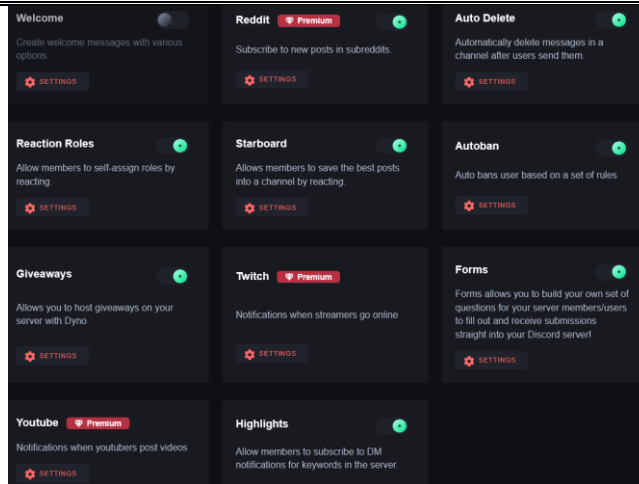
Welcome

Create welcome messages with various options.

SETTINGS

Reddit Premium

Subscribe to new posts in subreddits.

SETTINGS

Auto Delete

Automatically delete messages in a channel after users send them.

SETTINGS

Reaction Roles

Allow members to self-assign roles by reacting.

SETTINGS

Starboard

Allows members to save the best posts into a channel by reacting.

SETTINGS

Autoban

Auto bans user based on a set of rules

SETTINGS

Giveaways

Allows you to host giveaways on your server with Dyno.

SETTINGS

Twitch Premium

Notifications when streamers go online

SETTINGS

Forms

Forms allows you to build your own set of questions for your server members/users to fill out and receive submissions straight into your Discord server!

SETTINGS

Youtube Premium

Notifications when youtubers post videos

SETTINGS

Highlights

Allow members to subscribe to DM notifications for keywords in the server.